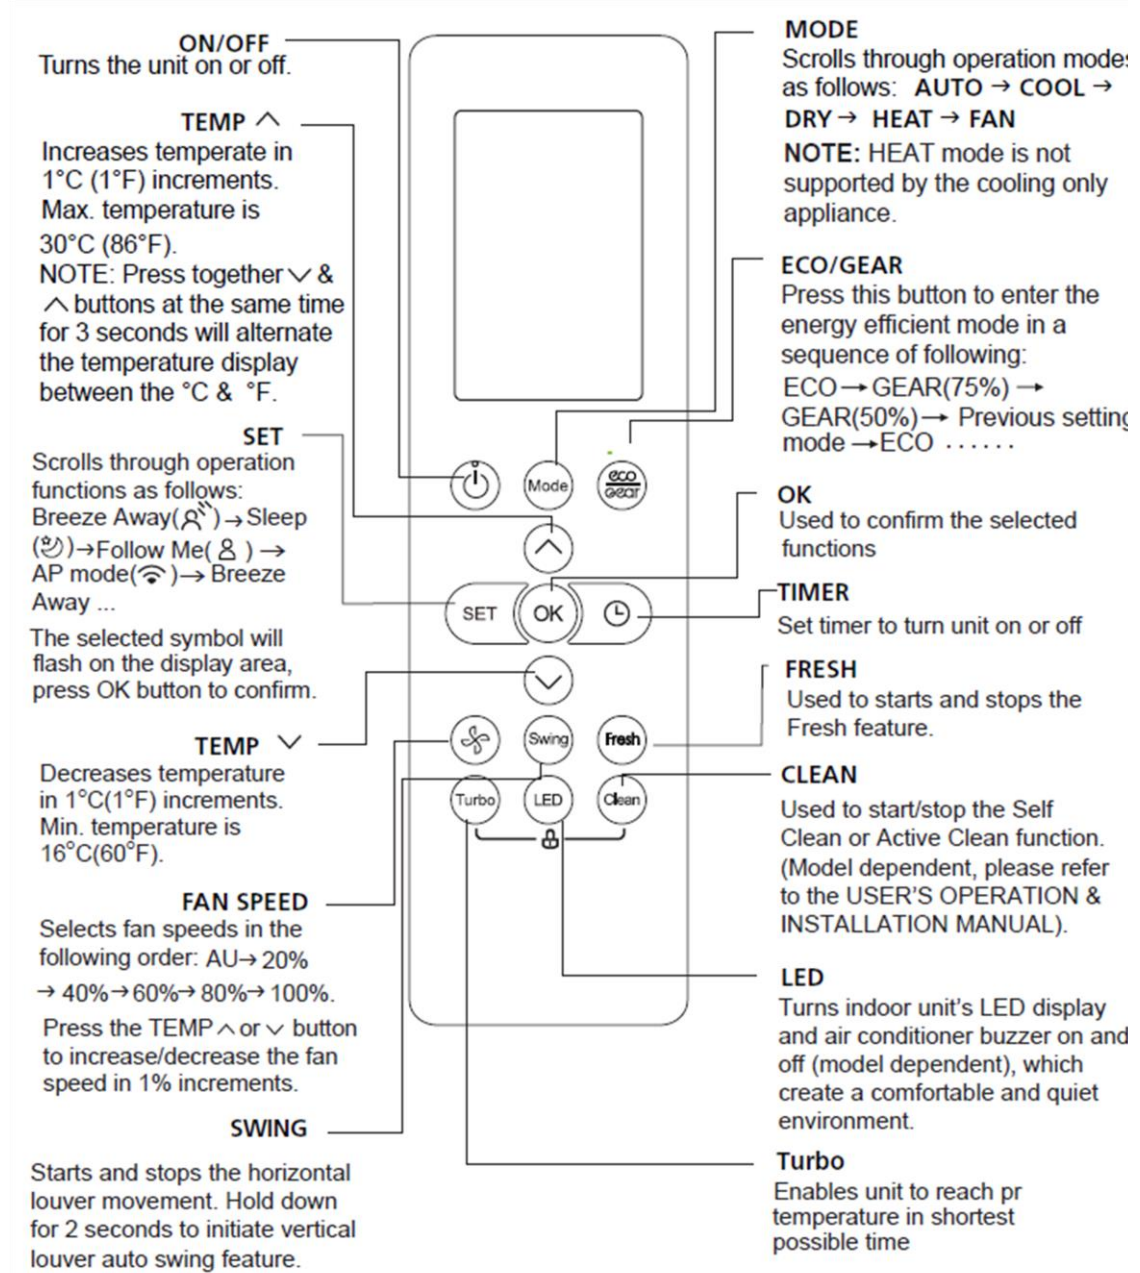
ON/OFF
Turns the unit on or off.

TEMP ^
Increases temperate in 1°C (1°F) increments. Max. temperature is 30°C (86°F).
NOTE: Press together ∨ & ^ buttons at the same time for 3 seconds will alternate the temperature display between the °C & °F.

SET
Scrolls through operation functions as follows: Breeze Away( )→Sleep ( )→Follow Me( )→ AP mode( )→ Breeze Away ...
The selected symbol will flash on the display area, press OK button to confirm.

TEMP ∨
Decreases temperature in 1°C(1°F) increments. Min. temperature is 16°C(60°F).

FAN SPEED
Selects fan speeds in the following order: AU→20% →40%→60%→80%→100%.
Press the TEMP ^ or ∨ button to increase/decrease the fan speed in 1% increments.

SWING
Starts and stops the horizontal louver movement. Hold down for 2 seconds to initiate vertical louver auto swing feature.

Mode
eco gear
SET
OK
Swing
Fresh
Turbo
LED
Clean

MODE
Scrolls through operation modes as follows: AUTO → COOL → DRY → HEAT → FAN
NOTE: HEAT mode is not supported by the cooling only appliance.

ECO/GEAR
Press this button to enter the energy efficient mode in a sequence of following:
ECO→GEAR(75%) → GEAR(50%)→ Previous setting mode →ECO ......

OK
Used to confirm the selected functions

TIMER
Set timer to turn unit on or off

FRESH
Used to starts and stops the Fresh feature.

CLEAN
Used to start/stop the Self Clean or Active Clean function. (Model dependent, please refer to the USER'S OPERATION & INSTALLATION MANUAL).

LED
Turns indoor unit's LED display and air conditioner buzzer on and off (model dependent), which create a comfortable and quiet environment.

Turbo
Enables unit to reach pr temperature in shortest possible time